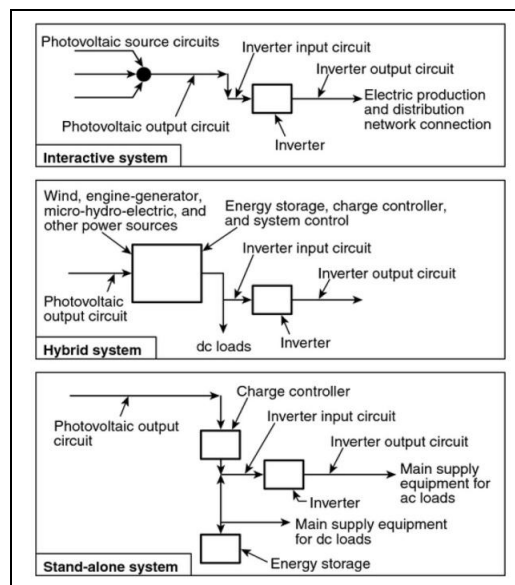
Photovoltaic source circuits
Inverter input circuit
Inverter output circuit
Electric production and distribution network connection
Photovoltaic output circuit
Inverter
Interactive system

Wind, engine-generator, micro-hydro-electric, and other power sources
Energy storage, charge controller, and system control
Inverter input circuit
Inverter output circuit
Photovoltaic output circuit
dc loads
Inverter
Hybrid system

Charge controller
Photovoltaic output circuit
Inverter input circuit
Inverter output circuit
Main supply equipment for ac loads
Inverter
Main supply equipment for dc loads
Energy storage
Stand-alone system